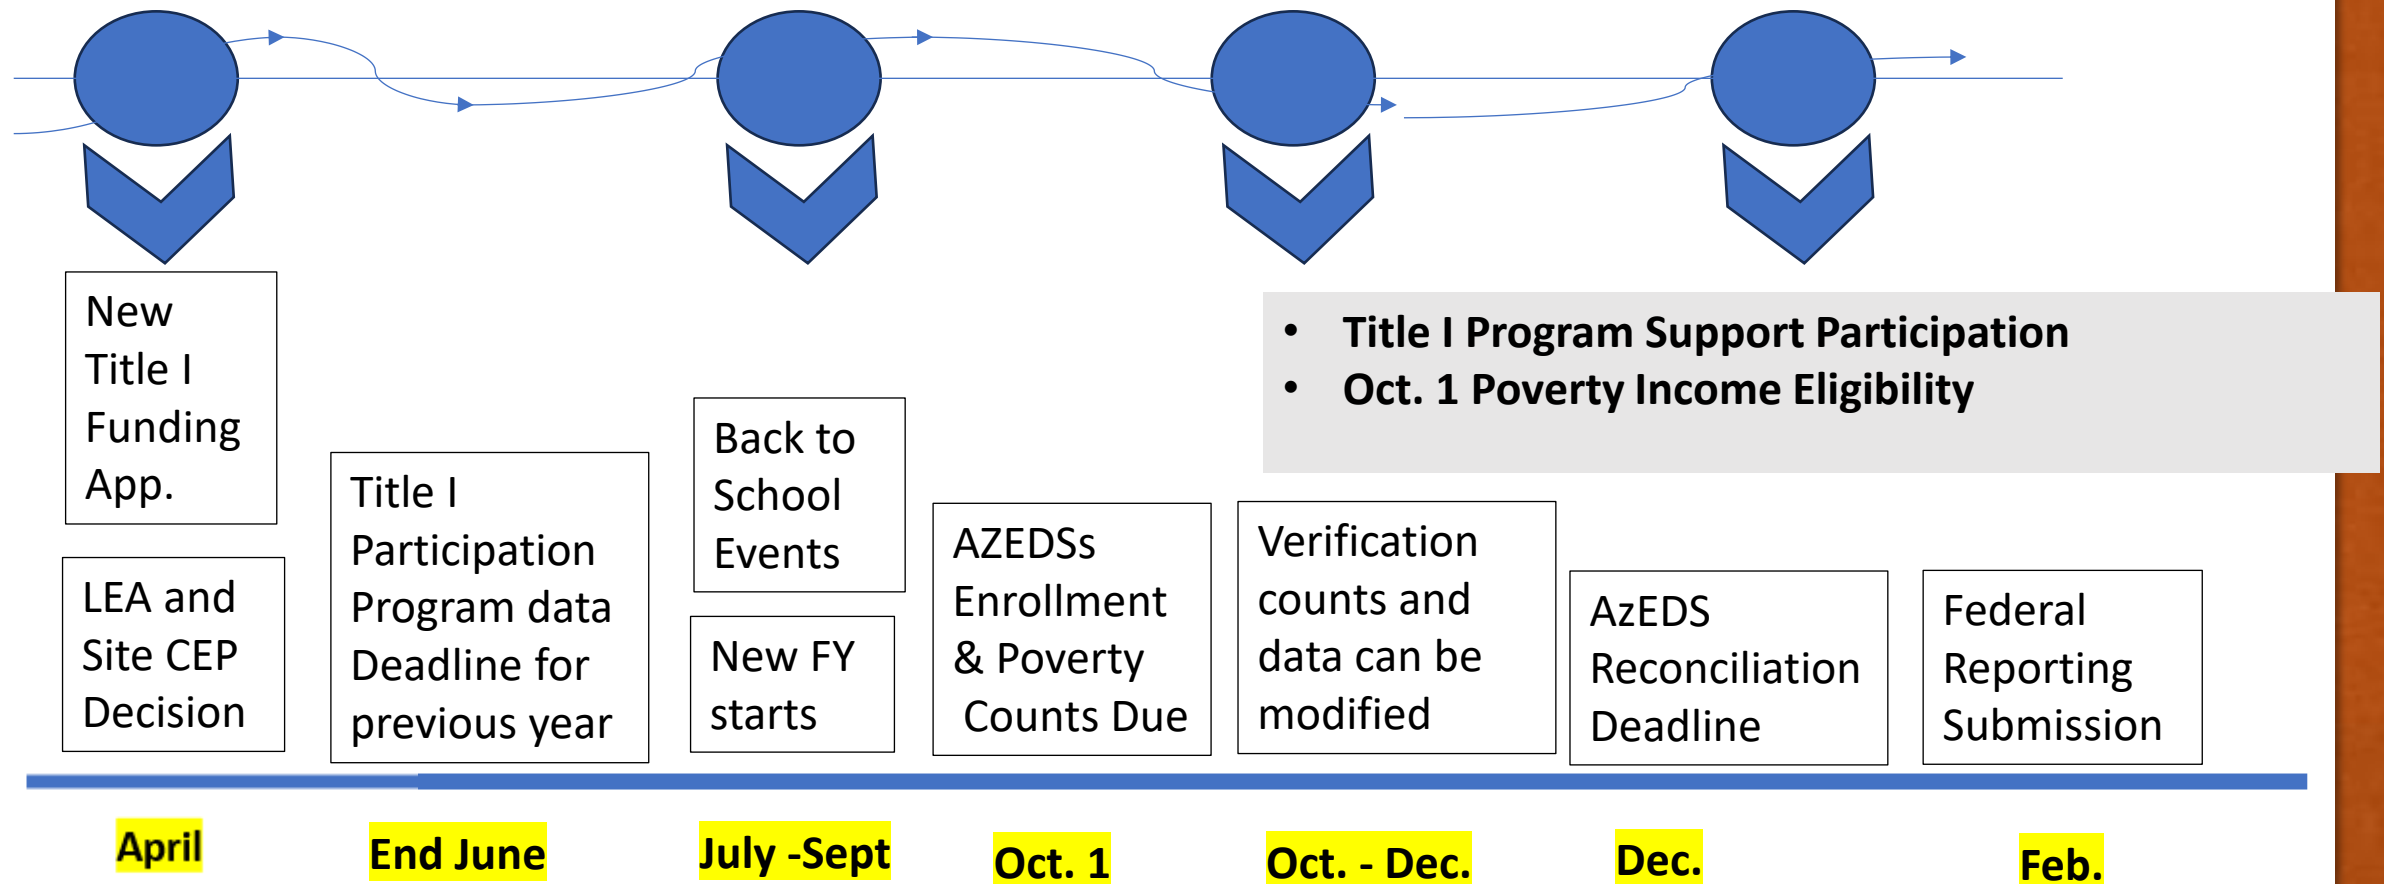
- Title I Program Support Participation
- Oct. 1 Poverty Income Eligibility

New Title I Funding App.

LEA and Site CEP Decision

Title I Participation Program data Deadline for previous year

Back to School Events

New FY starts

AZEDSs Enrollment & Poverty Counts Due

Verification counts and data can be modified

AzEDS Reconciliation Deadline

Federal Reporting Submission

April

End June

July -Sept

Oct. 1

Oct. - Dec.

Dec.

Feb.